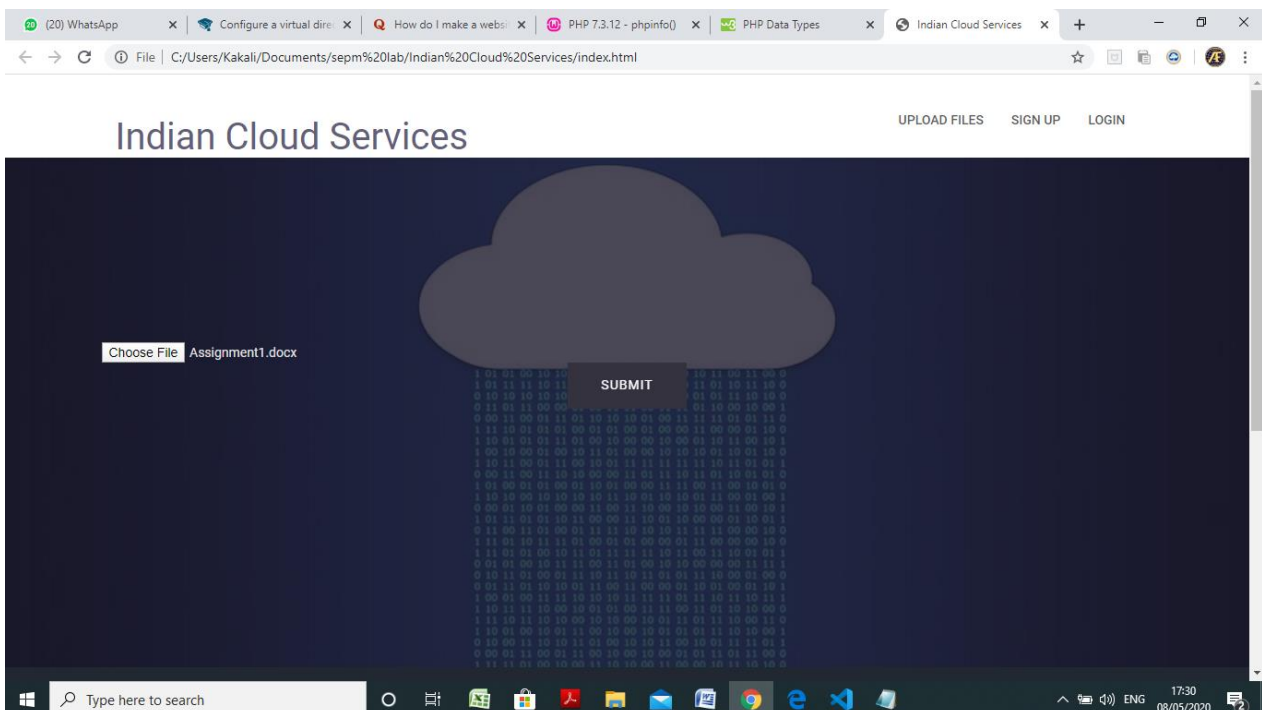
(20) WhatsApp ×
Configure a virtual dire ×
How do I make a websi ×
PHP 7.3.12 - phpinfo() ×
PHP Data Types ×
Indian Cloud Services ×

File | C:/Users/Kakali/Documents/sepm%20lab/Indian%20Cloud%20Services/index.html

Indian Cloud Services

UPLOAD FILES SIGN UP LOGIN

Choose File Assignment1.docx

SUBMIT

Type here to search

ENG 17:30 08/05/2020